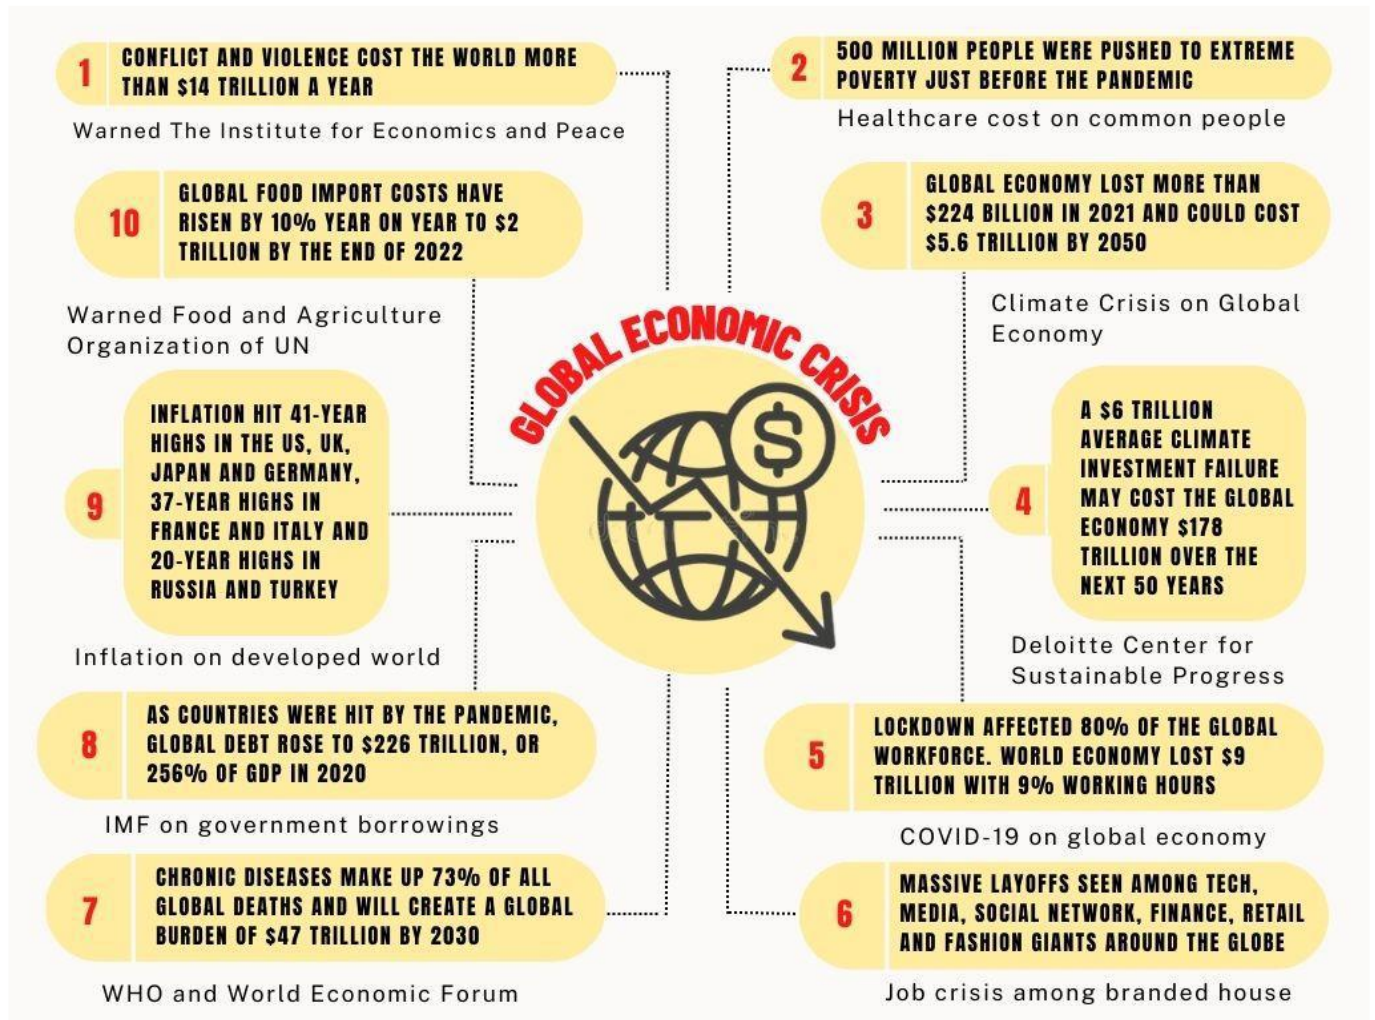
GLOBAL ECONOMIC CRISIS

1 CONFLICT AND VIOLENCE COST THE WORLD MORE THAN $14 TRILLION A YEAR

Warned The Institute for Economics and Peace

2 500 MILLION PEOPLE WERE PUSHED TO EXTREME POVERTY JUST BEFORE THE PANDEMIC

Healthcare cost on common people

10 GLOBAL FOOD IMPORT COSTS HAVE RISEN BY 10% YEAR ON YEAR TO $2 TRILLION BY THE END OF 2022

Warned Food and Agriculture Organization of UN

3 GLOBAL ECONOMY LOST MORE THAN $224 BILLION IN 2021 AND COULD COST $5.6 TRILLION BY 2050

Climate Crisis on Global Economy

9 INFLATION HIT 41-YEAR HIGHS IN THE US, UK, JAPAN AND GERMANY, 37-YEAR HIGHS IN FRANCE AND ITALY AND 20-YEAR HIGHS IN RUSSIA AND TURKEY

Inflation on developed world

4 A $6 TRILLION AVERAGE CLIMATE INVESTMENT FAILURE MAY COST THE GLOBAL ECONOMY $178 TRILLION OVER THE NEXT 50 YEARS

Deloitte Center for Sustainable Progress

8 AS COUNTRIES WERE HIT BY THE PANDEMIC, GLOBAL DEBT ROSE TO $226 TRILLION, OR 256% OF GDP IN 2020

IMF on government borrowings

5 LOCKDOWN AFFECTED 80% OF THE GLOBAL WORKFORCE. WORLD ECONOMY LOST $9 TRILLION WITH 9% WORKING HOURS

COVID-19 on global economy

7 CHRONIC DISEASES MAKE UP 73% OF ALL GLOBAL DEATHS AND WILL CREATE A GLOBAL BURDEN OF $47 TRILLION BY 2030

WHO and World Economic Forum

6 MASSIVE LAYOFFS SEEN AMONG TECH, MEDIA, SOCIAL NETWORK, FINANCE, RETAIL AND FASHION GIANTS AROUND THE GLOBE

Job crisis among branded house